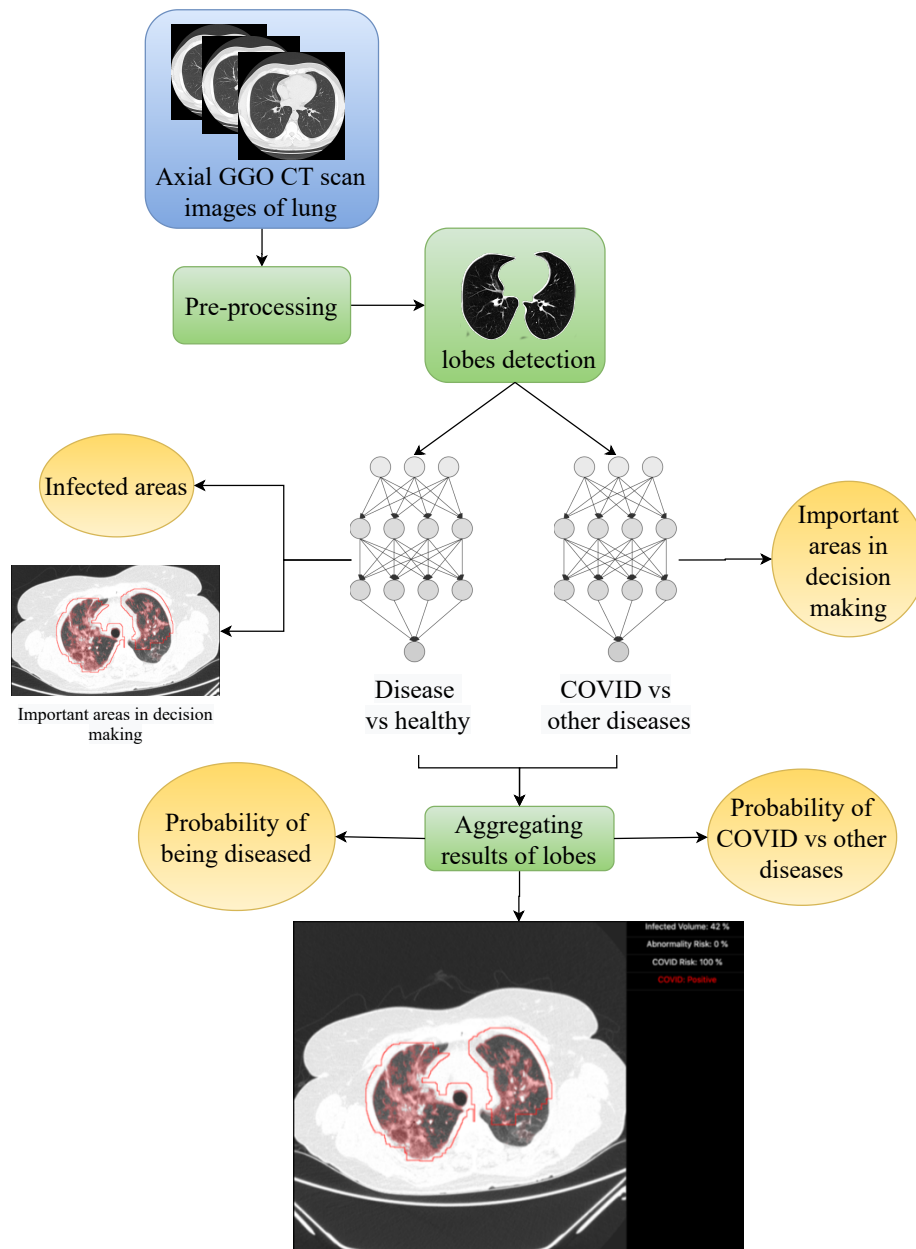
Axial GGO CT scan images of lung

Pre-processing

lobes detection

Infected areas

Important areas in decision making

Disease vs healthy

COVID vs other diseases

Important areas in decision making

Probability of being diseased

Aggregating results of lobes

Probability of COVID vs other diseases

Infected Volume: 42 %
Abnormality Risk: 0 %
COVID Risk: 100 %
COVID: Positive